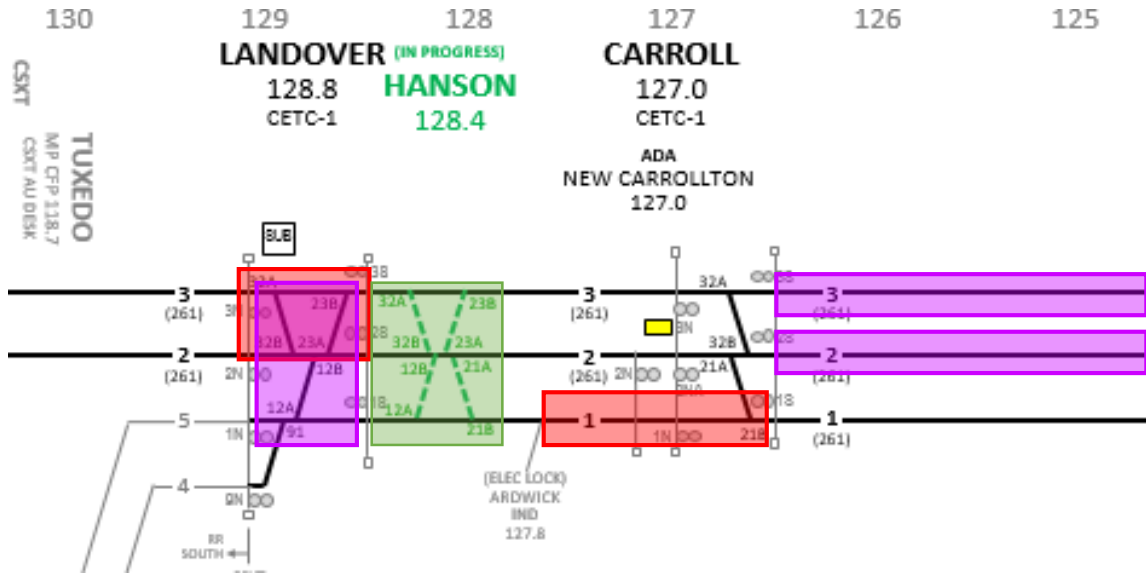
130 129 128 127 126 125

CSXT

TUXEDO
MP CFP 118.7
CSXT AU DESK

LANDOVER
128.8
CETC-1

(IN PROGRESS)
HANSON
128.4

CARROLL
127.0
CETC-1

ADA
NEW CARROLLTON
127.0

SUB

3
(261)
2
(261)
5
4

32A 3B 3N 23B 2B 32B 23A 2N 12B 1B 12A 1N 91 9N

32A 23B 32B 23A 12B 21A 12A 21B

3
(261)
2
(261)
1
2N

32A 3S 3N 32B 2S 2A 21A 1S 1N 21B

3
(261)
2
(261)
1
(261)

(ELEC LOCK)
ARDWICK
IND
127.8

RR
SOUTH